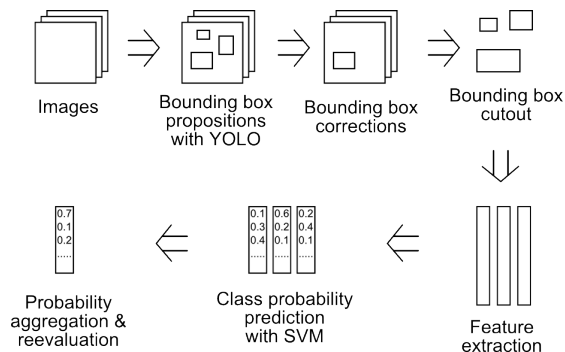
Images

Bounding box propositions with YOLO

Bounding box corrections

Bounding box cutout

Feature extraction

0.1
0.3
0.4
.....

0.6
0.2
0.1
.....

0.2
0.4
0.1
.....

Class probability prediction with SVM

0.7
0.1
0.2
.....

Probability aggregation & reevaluation